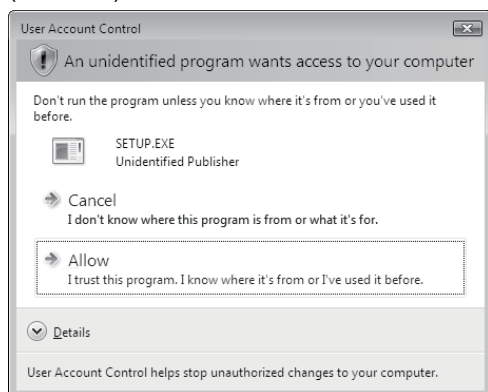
User Account Control

An unidentified program wants access to your computer

Don't run the program unless you know where it's from or you've used it before.

SETUP.EXE
Unidentified Publisher

Cancel
I don't know where this program is from or what it's for.

Allow
I trust this program. I know where it's from or I've used it before.

Details

User Account Control helps stop unauthorized changes to your computer.